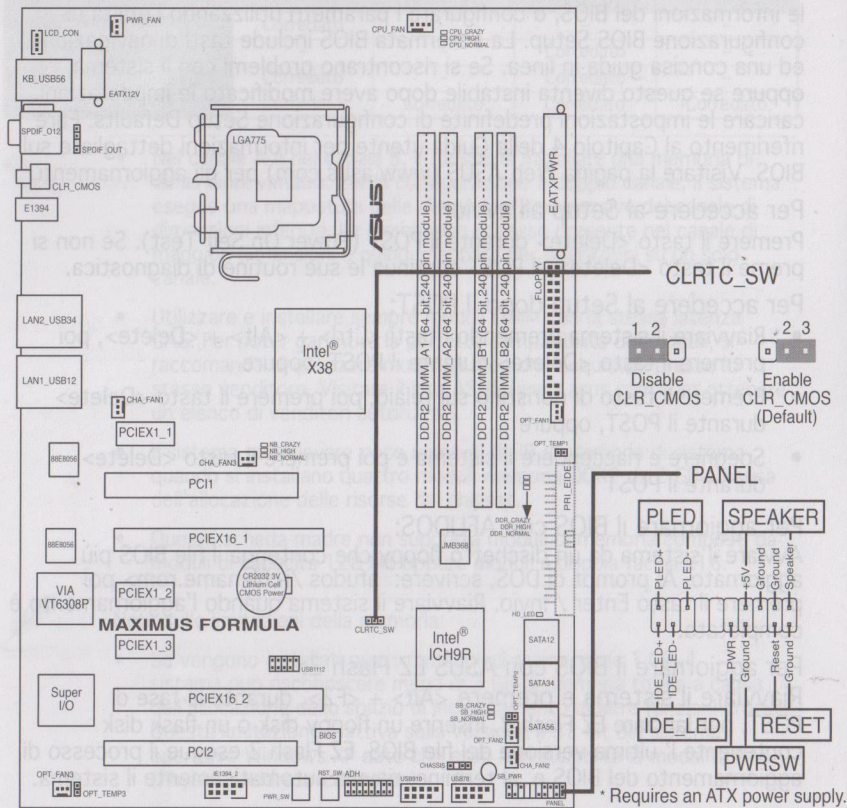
PWR_FAN
CPU_FAN
CPU_CRAZY
CPU_HIGH
CPU_NORMAL
LCD_CON
KB_USB56
EATX12V
SPDIF_O12
SPDIF_OUT
LGA775
CLR_CMOS
E1394
EATXPWR
ASUS
DDR2 DIMM_A1 (64 bit,240-pin module)
DDR2 DIMM_A2 (64 bit,240-pin module)
DDR2 DIMM_B1 (64 bit,240-pin module)
DDR2 DIMM_B2 (64 bit,240-pin module)
FLOPPY
CLRTC_SW
1 2
Disable CLR_CMOS
2 3
Enable CLR_CMOS (Default)
LAN2_USB34
LAN1_USB12
Intel® X38
CHA_FAN1
PCIEX1_1
OPT_FAN1
OPT_TEMP1
PANEL
88E8056
CHA_FAN3
NB_CRAZY
NB_HIGH
NB_NORMAL
PCI1
PRI_EIDE
DDR_CRAZY
DDR_HIGH
DDR_NORMAL
PCIEX16_1
JMB368
88E8056
PLED
SPEAKER
VIA VT6308P
PCIEX1_2
CR2032 3V Lithium Cell CMOS Power
PLED+
PLED-
+5V
Ground
Ground
Speaker
MAXIMUS FORMULA
CLRTC_SW
HD_LED
Intel® ICH9R
SATA12
PCIEX1_3
USB1112
SATA34
IDE_LED+
IDE_LED-
PWR
Ground
Reset
Ground
Super I/O
PCIEX16_2
OPT_TEMP2
SB_CRAZY
SB_HIGH
SB_NORMAL
SATA56
IDE_LED
RESET
BIOS
OPT_FAN2
PCI2
CHASSIS
CHA_FAN2
PWRSW
OPT_FAN3
OPT_TEMP3
IE1394_2
PWR_SW
RST_SW
ADH
USB910
USB78
SB_PWR
PANEL
* Requires an ATX power supply.